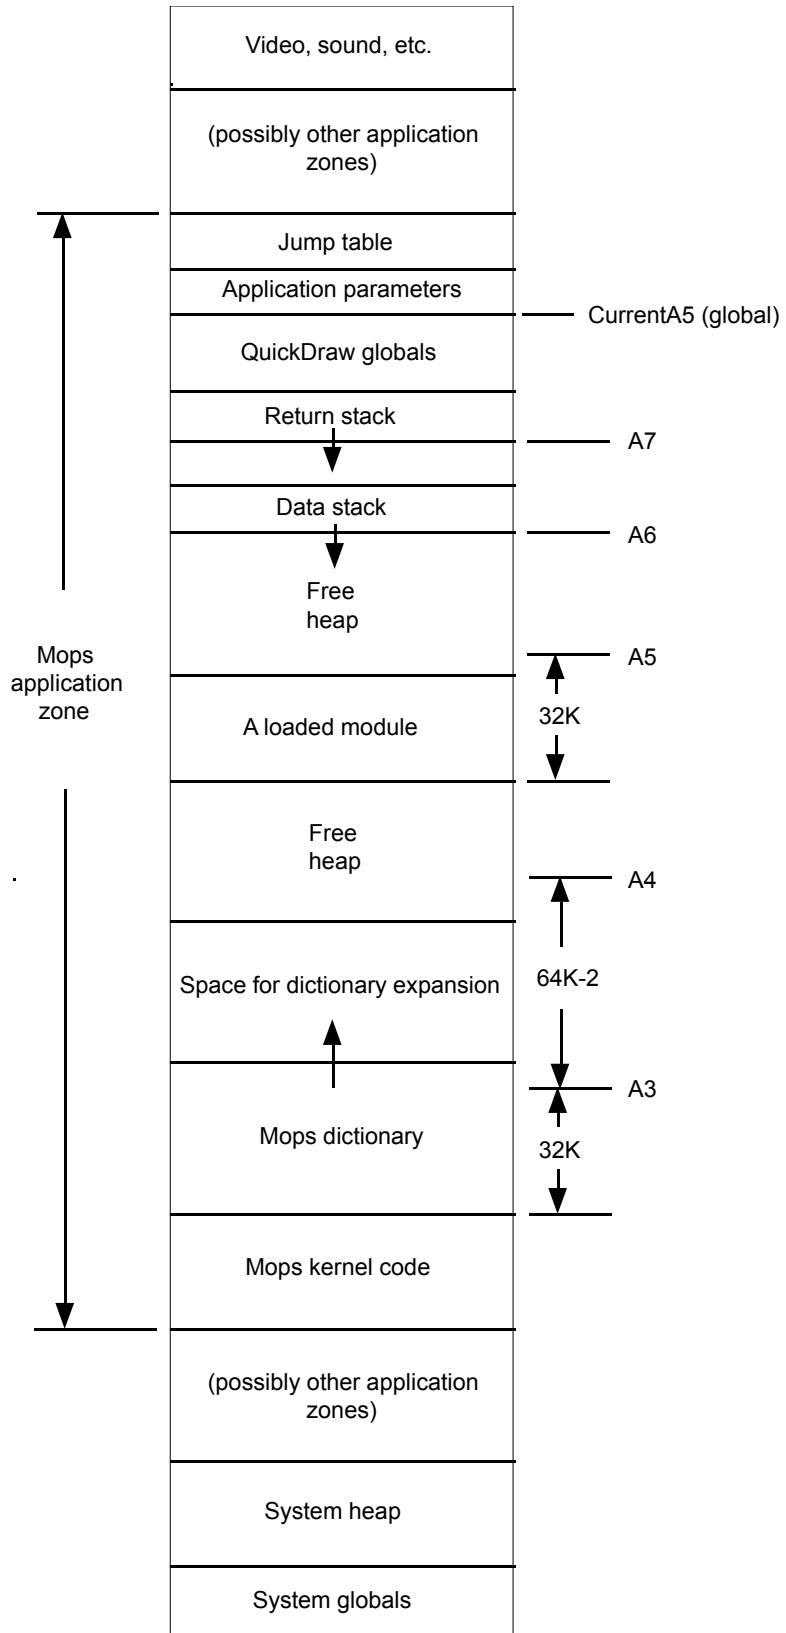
Video, sound, etc.

(possibly other application zones)

Jump table

Application parameters

CurrentA5 (global)

QuickDraw globals

Return stack

A7

Data stack

A6

Free heap

Mops application zone

A5

A loaded module

32K

Free heap

A4

Space for dictionary expansion

64K-2

A3

Mops dictionary

32K

Mops kernel code

(possibly other application zones)

System heap

System globals